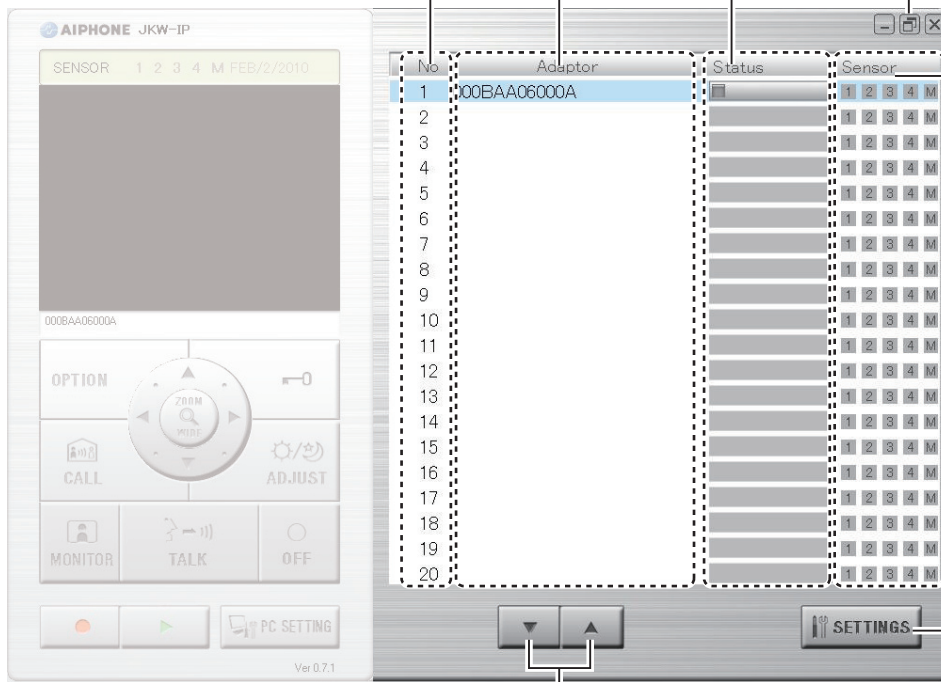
AIPHONE JKW-IP

SENSOR 1 2 3 4 M FEB/2/2010

000BAA06000A

OPTION

ZOOM
WIDE

CALL

ADJUST

MONITOR

TALK

OFF

PC SETTING

Ver 0.7.1

| No | Adaptor | Status | Sensor |
|---|---|---|---|
| 1 | 00BAA06000A | | 1 2 3 4 M |
| 2 | | | 1 2 3 4 M |
| 3 | | | 1 2 3 4 M |
| 4 | | | 1 2 3 4 M |
| 5 | | | 1 2 3 4 M |
| 6 | | | 1 2 3 4 M |
| 7 | | | 1 2 3 4 M |
| 8 | | | 1 2 3 4 M |
| 9 | | | 1 2 3 4 M |
| 10 | | | 1 2 3 4 M |
| 11 | | | 1 2 3 4 M |
| 12 | | | 1 2 3 4 M |
| 13 | | | 1 2 3 4 M |
| 14 | | | 1 2 3 4 M |
| 15 | | | 1 2 3 4 M |
| 16 | | | 1 2 3 4 M |
| 17 | | | 1 2 3 4 M |
| 18 | | | 1 2 3 4 M |
| 19 | | | 1 2 3 4 M |
| 20 | | | 1 2 3 4 M |

SETTINGS